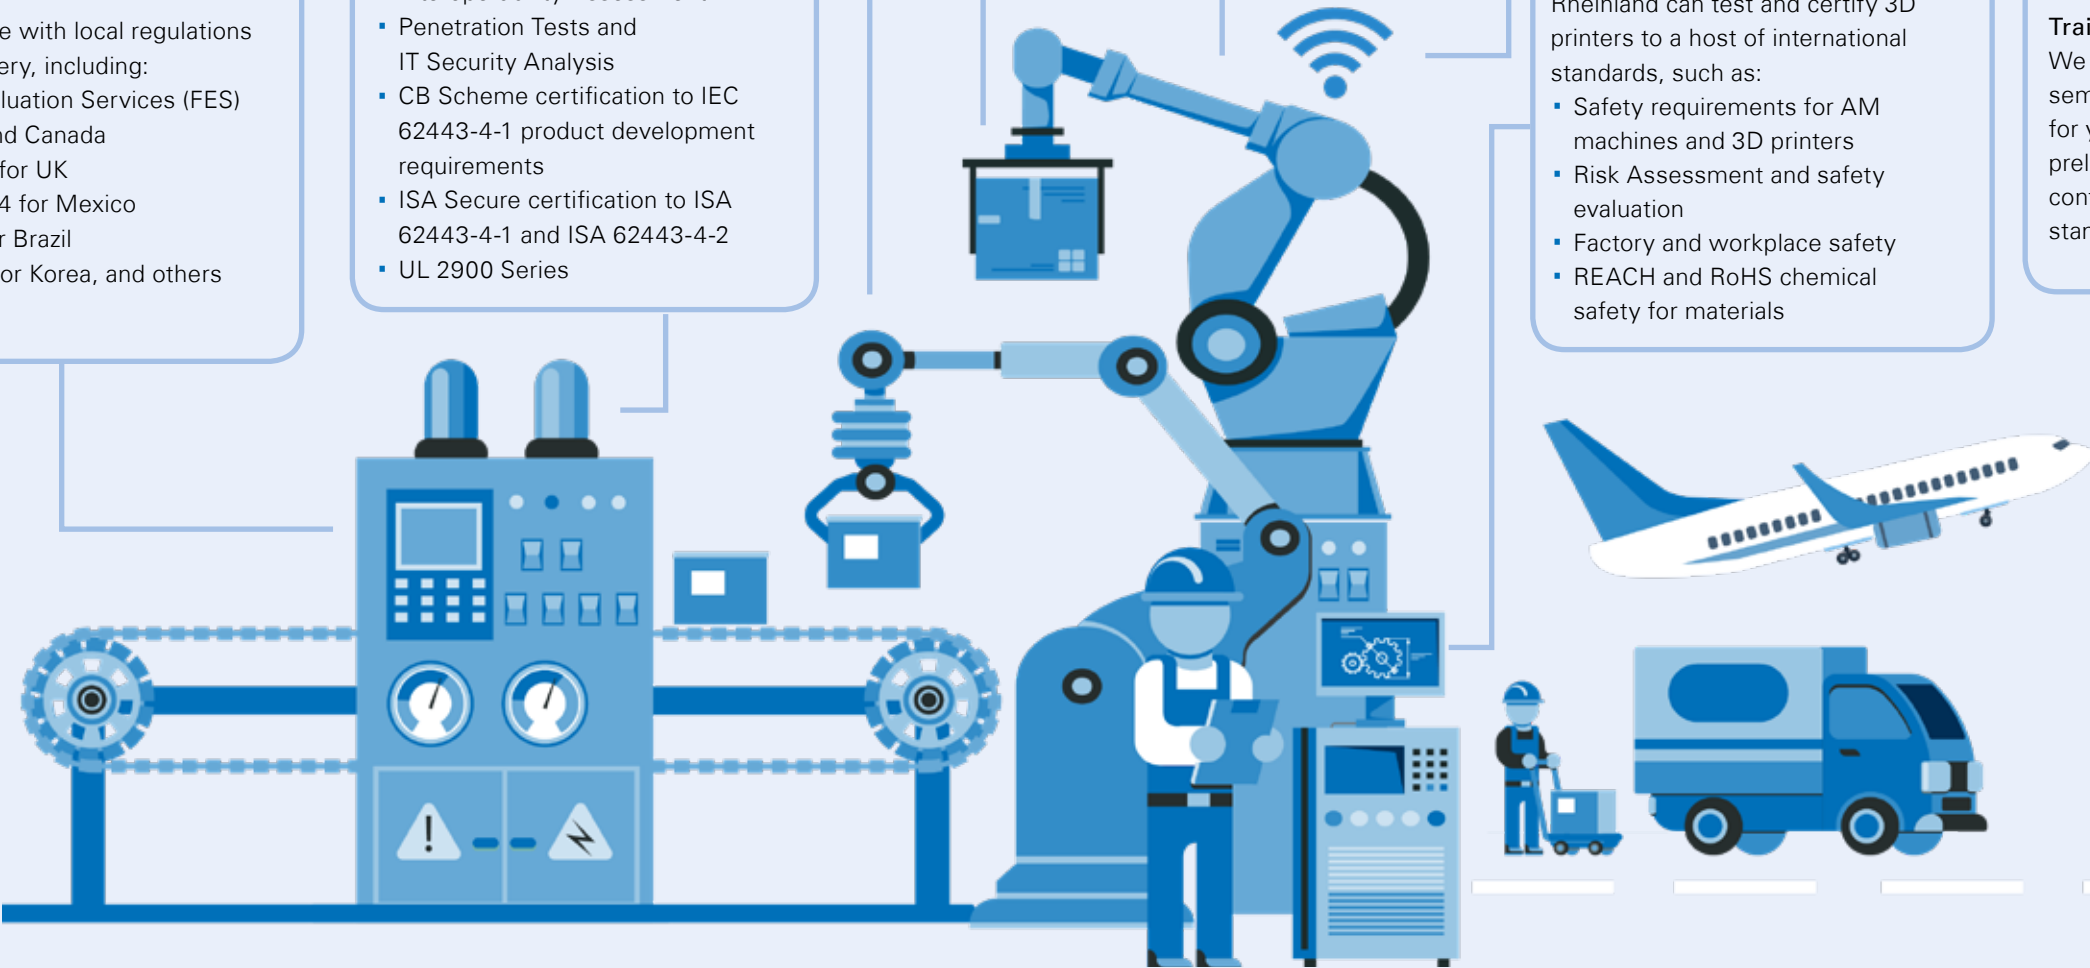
e with local regulations
ery, including:
luation Services (FES)
d Canada
for UK
4 for Mexico
r Brazil
or Korea, and others

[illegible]
▪ Penetration Tests and IT Security Analysis
▪ CB Scheme certification to IEC 62443-4-1 product development requirements
▪ ISA Secure certification to ISA 62443-4-1 and ISA 62443-4-2
▪ UL 2900 Series

Rheinland can test and certify 3D printers to a host of international standards, such as:
▪ Safety requirements for AM machines and 3D printers
▪ Risk Assessment and safety evaluation
▪ Factory and workplace safety
▪ REACH and RoHS chemical safety for materials

Trai
We
sem
for y
prel
con
star